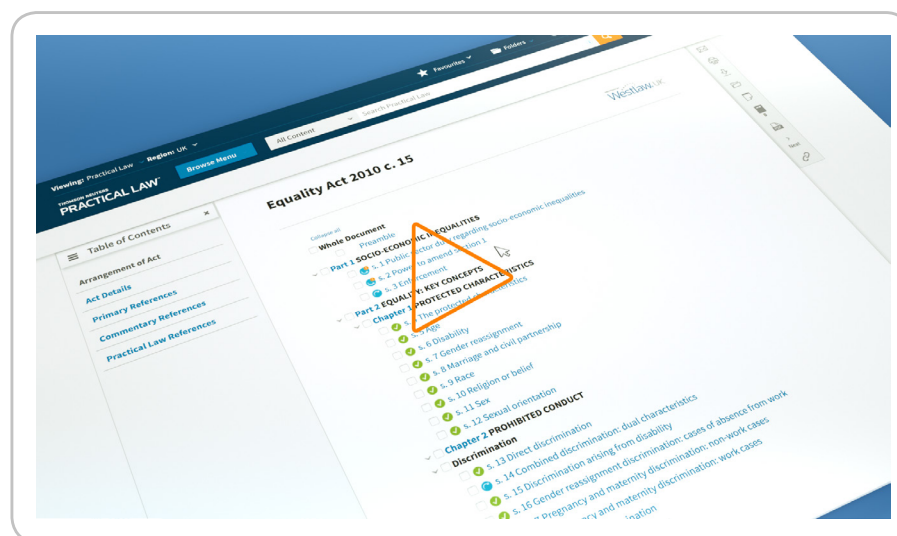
Favourites
Folders
Westlaw UK
Viewing: Practical Law Region: UK
THOMSON REUTERS PRACTICAL LAW
Browse Menu
All Content
Search Practical Law
Equality Act 2010 c. 15
Table of Contents
Arrangement of Act
Act Details
Primary References
Commentary References
Practical Law References
Collapse all
Whole Document
Preamble
Part 1 SOCIO-ECONOMIC INEQUALITIES
s. 1 Public sector duty regarding socio-economic inequalities
s. 2 Power to amend section 1
s. 3 Enforcement
Part 2 EQUALITY: KEY CONCEPTS
Chapter 1 PROTECTED CHARACTERISTICS
s. 4 The protected characteristics
s. 5 Age
s. 6 Disability
s. 7 Gender reassignment
s. 8 Marriage and civil partnership
s. 9 Race
s. 10 Religion or belief
s. 11 Sex
s. 12 Sexual orientation
Chapter 2 PROHIBITED CONDUCT
Discrimination
s. 13 Direct discrimination
s. 14 Combined discrimination: dual characteristics
s. 15 Discrimination arising from disability
s. 16 Gender reassignment discrimination: cases of absence from work
s. 17 Pregnancy and maternity discrimination: non-work cases
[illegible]ancy and maternity discrimination: work cases
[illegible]ination
Text